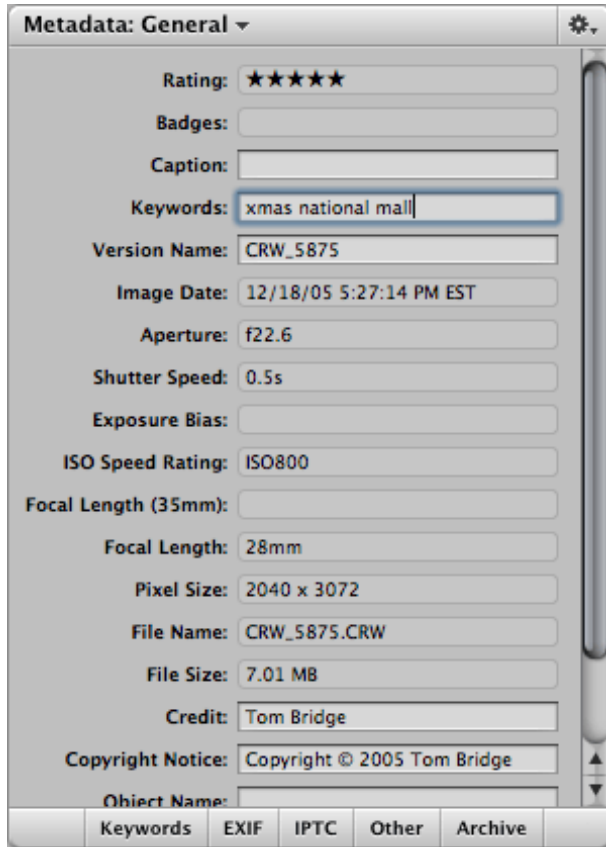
Metadata: General ▾

Rating: ★★★★★

Badges:

Caption:

Keywords: xmas national mall

Version Name: CRW_5875

Image Date: 12/18/05 5:27:14 PM EST

Aperture: f22.6

Shutter Speed: 0.5s

Exposure Bias:

ISO Speed Rating: ISO800

Focal Length (35mm):

Focal Length: 28mm

Pixel Size: 2040 x 3072

File Name: CRW_5875.CRW

File Size: 7.01 MB

Credit: Tom Bridge

Copyright Notice: Copyright © 2005 Tom Bridge

Object Name:

Keywords | EXIF | IPTC | Other | Archive